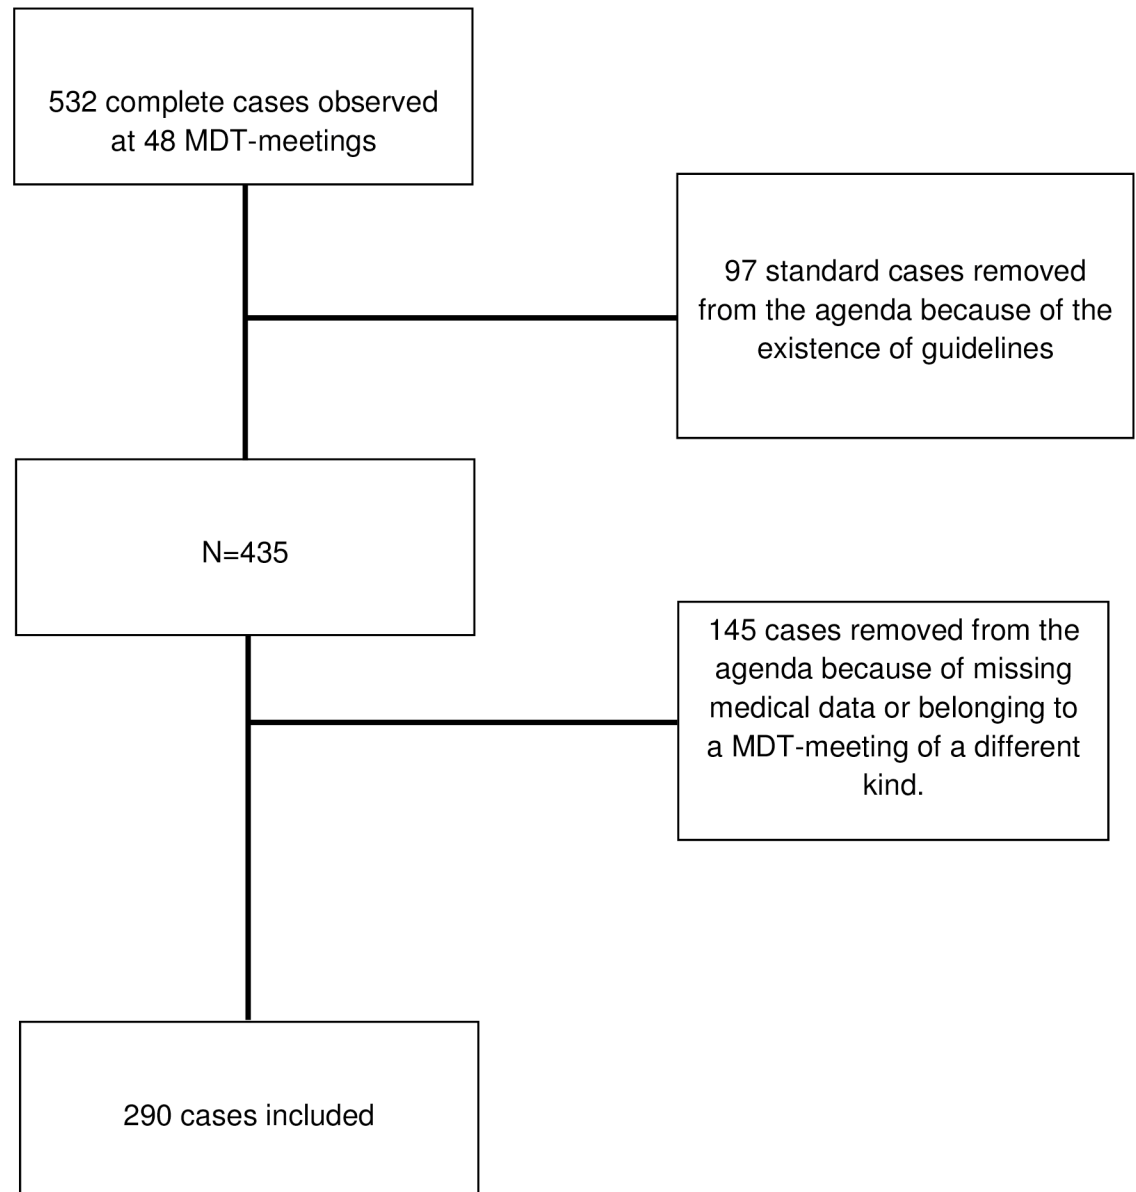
532 complete cases observed at 48 MDT-meetings

97 standard cases removed from the agenda because of the existence of guidelines

N=435

145 cases removed from the agenda because of missing medical data or belonging to a MDT-meeting of a different kind.

290 cases included